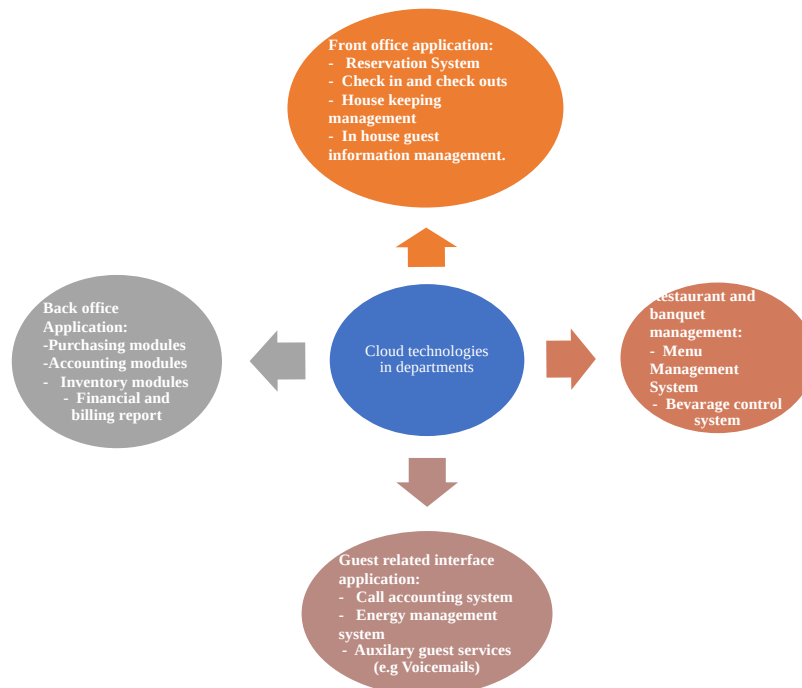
Front office application:
- Reservation System
- Check in and check outs
- House keeping management
- In house guest information management.

Back office Application:
-Purchasing modules
-Accounting modules
- Inventory modules
- Financial and billing report

Cloud technologies in departments

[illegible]estaurant and banquet management:
- Menu Management System
- Bevarage control system

Guest related interface application:
- Call accounting system
- Energy management system
- Auxilary guest services (e.g Voicemails)